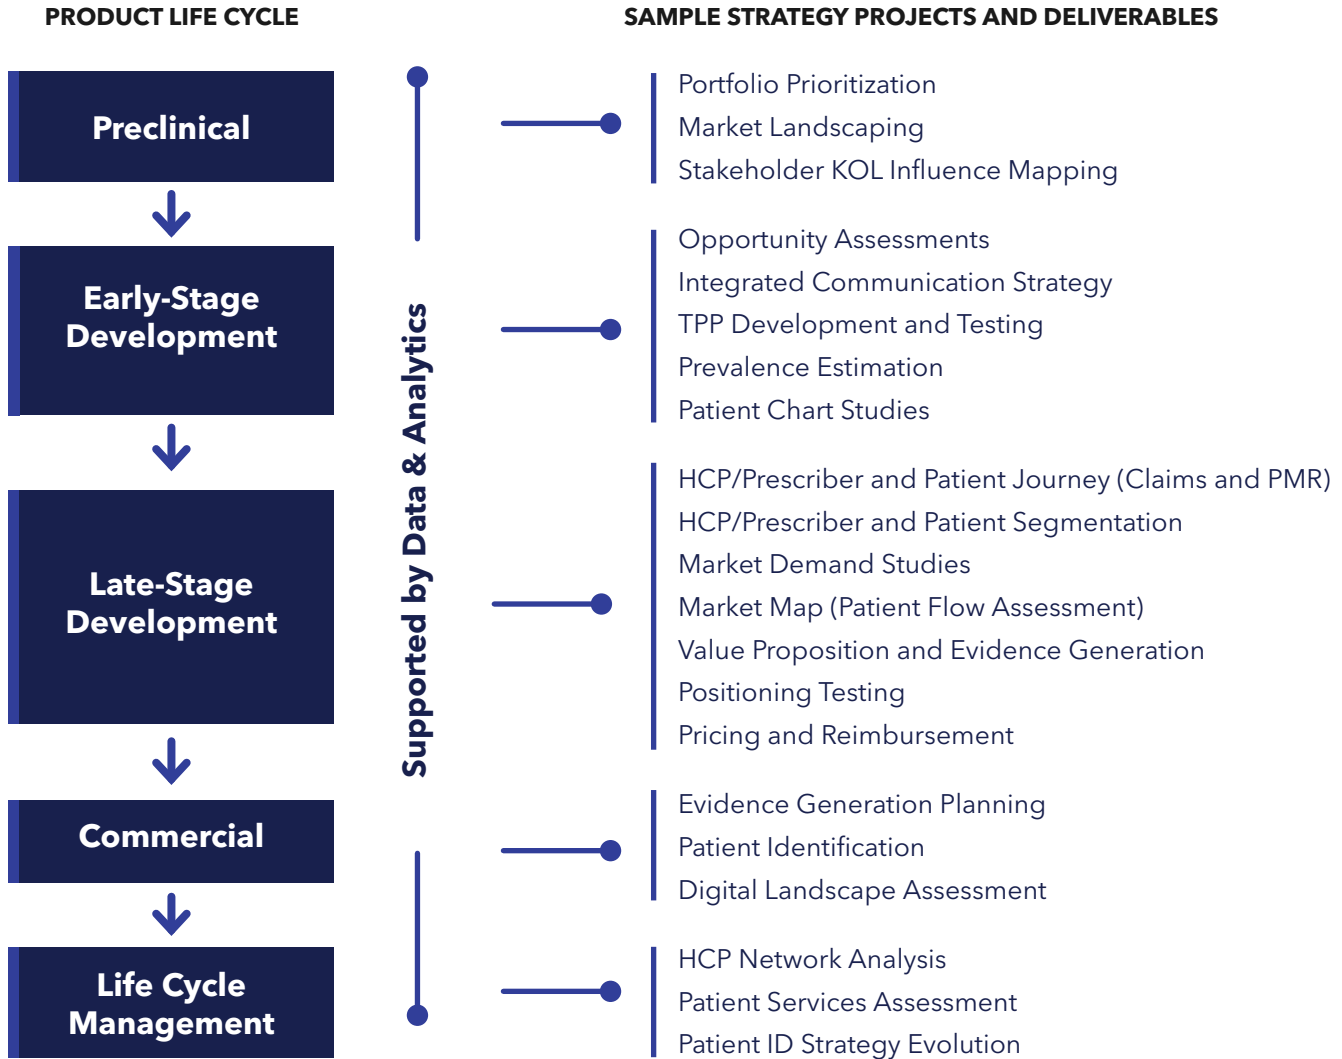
PRODUCT LIFE CYCLE

Preclinical

Early-Stage Development

Late-Stage Development

Commercial

Life Cycle Management

Supported by Data & Analytics

SAMPLE STRATEGY PROJECTS AND DELIVERABLES

Portfolio Prioritization
Market Landscaping
Stakeholder KOL Influence Mapping

Opportunity Assessments
Integrated Communication Strategy
TPP Development and Testing
Prevalence Estimation
Patient Chart Studies

HCP/Prescriber and Patient Journey (Claims and PMR)
HCP/Prescriber and Patient Segmentation
Market Demand Studies
Market Map (Patient Flow Assessment)
Value Proposition and Evidence Generation
Positioning Testing
Pricing and Reimbursement

Evidence Generation Planning
Patient Identification
Digital Landscape Assessment

HCP Network Analysis
Patient Services Assessment
Patient ID Strategy Evolution